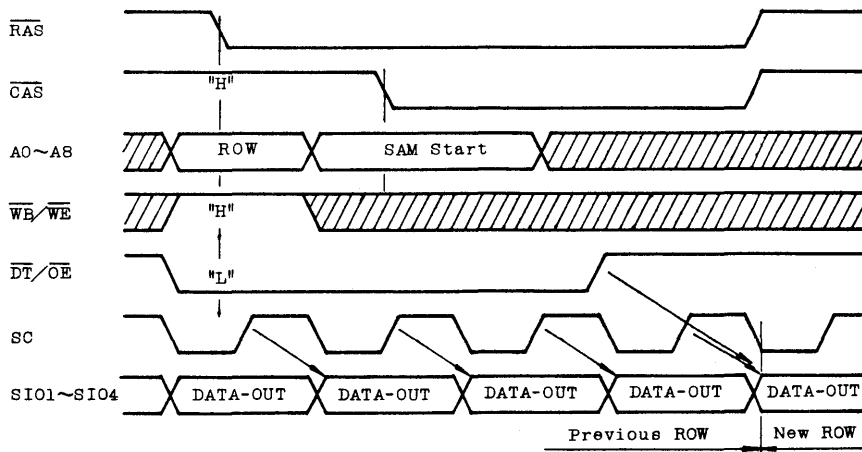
$\overline{RAS}$

$\overline{CAS}$

"H"

A0~A8

ROW

SAM Start

$\overline{WB}/\overline{WE}$

"H"

$\overline{DT}/\overline{OE}$

"L"

SC

SIO1~SIO4

DATA-OUT

DATA-OUT

DATA-OUT

DATA-OUT

DATA-OUT

Previous ROW

New ROW